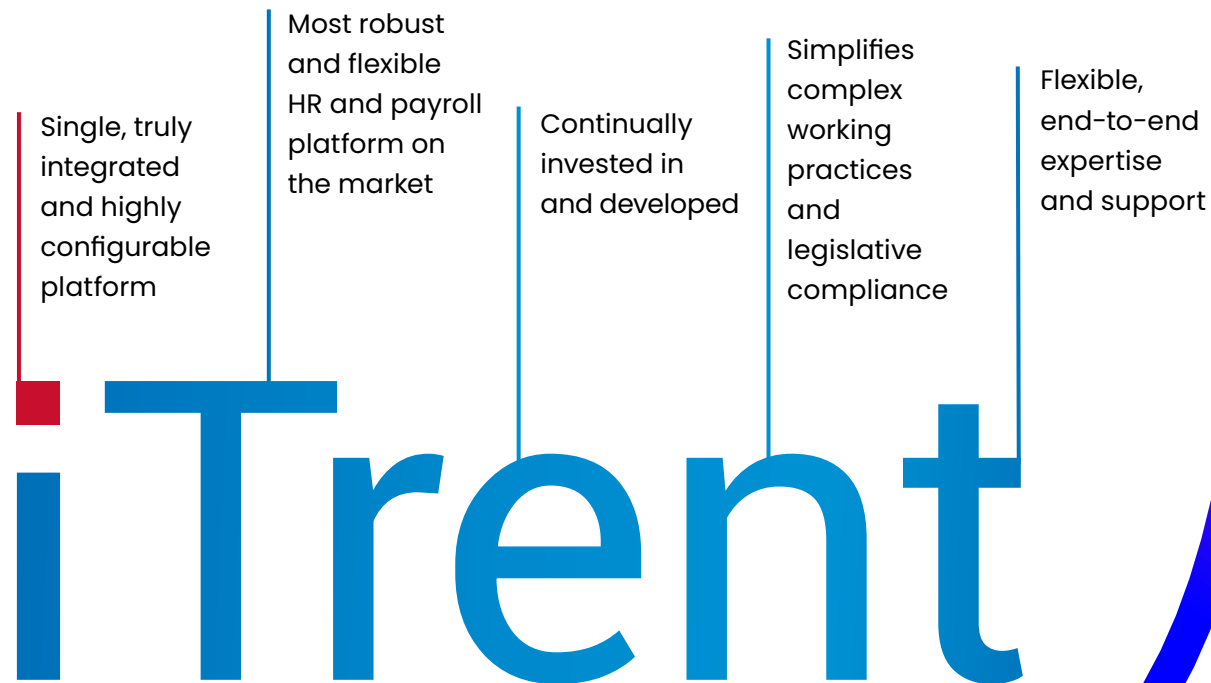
Single, truly integrated and highly configurable platform

Most robust and flexible HR and payroll platform on the market

Continually invested in and developed

Simplifies complex working practices and legislative compliance

Flexible, end-to-end expertise and support

iTrent